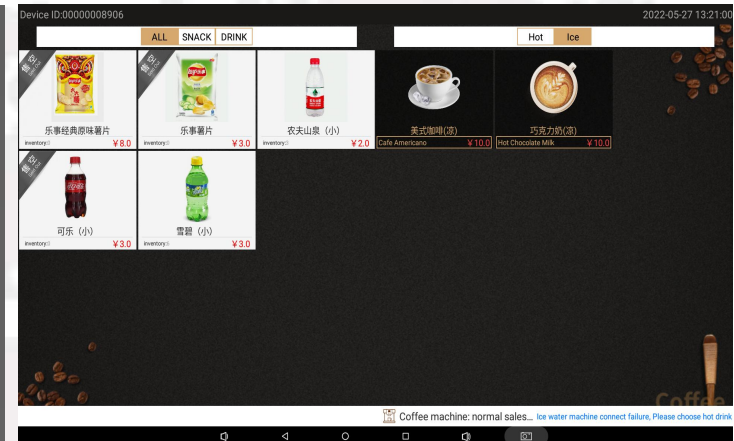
Device ID:00000008906

2022-05-27 13:21:00

ALL SNACK DRINK

Hot Ice

售罄

乐事经典原味薯片

inventory:0 ¥8.0

售罄

乐事薯片

inventory:0 ¥3.0

农夫山泉（小）

inventory:0 ¥2.0

美式咖啡(凉)

Cafe Americano ¥10.0

巧克力奶(凉)

Hot Chocolate Milk ¥10.0

售罄

可乐（小）

inventory:0 ¥3.0

雪碧（小）

inventory:0 ¥3.0

Coffee

Coffee machine: normal sales... Ice water machine connect failure, Please choose hot drink